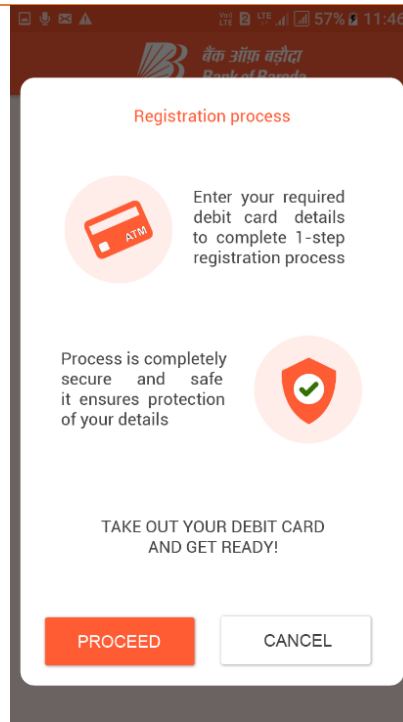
VoLTE 2 LTE 57% 11:46

बैंक ऑफ़ बड़ौदा
Bank of Baroda

Registration process

ATM

Enter your required debit card details to complete 1-step registration process

Process is completely secure and safe it ensures protection of your details

TAKE OUT YOUR DEBIT CARD AND GET READY!

PROCEED

CANCEL